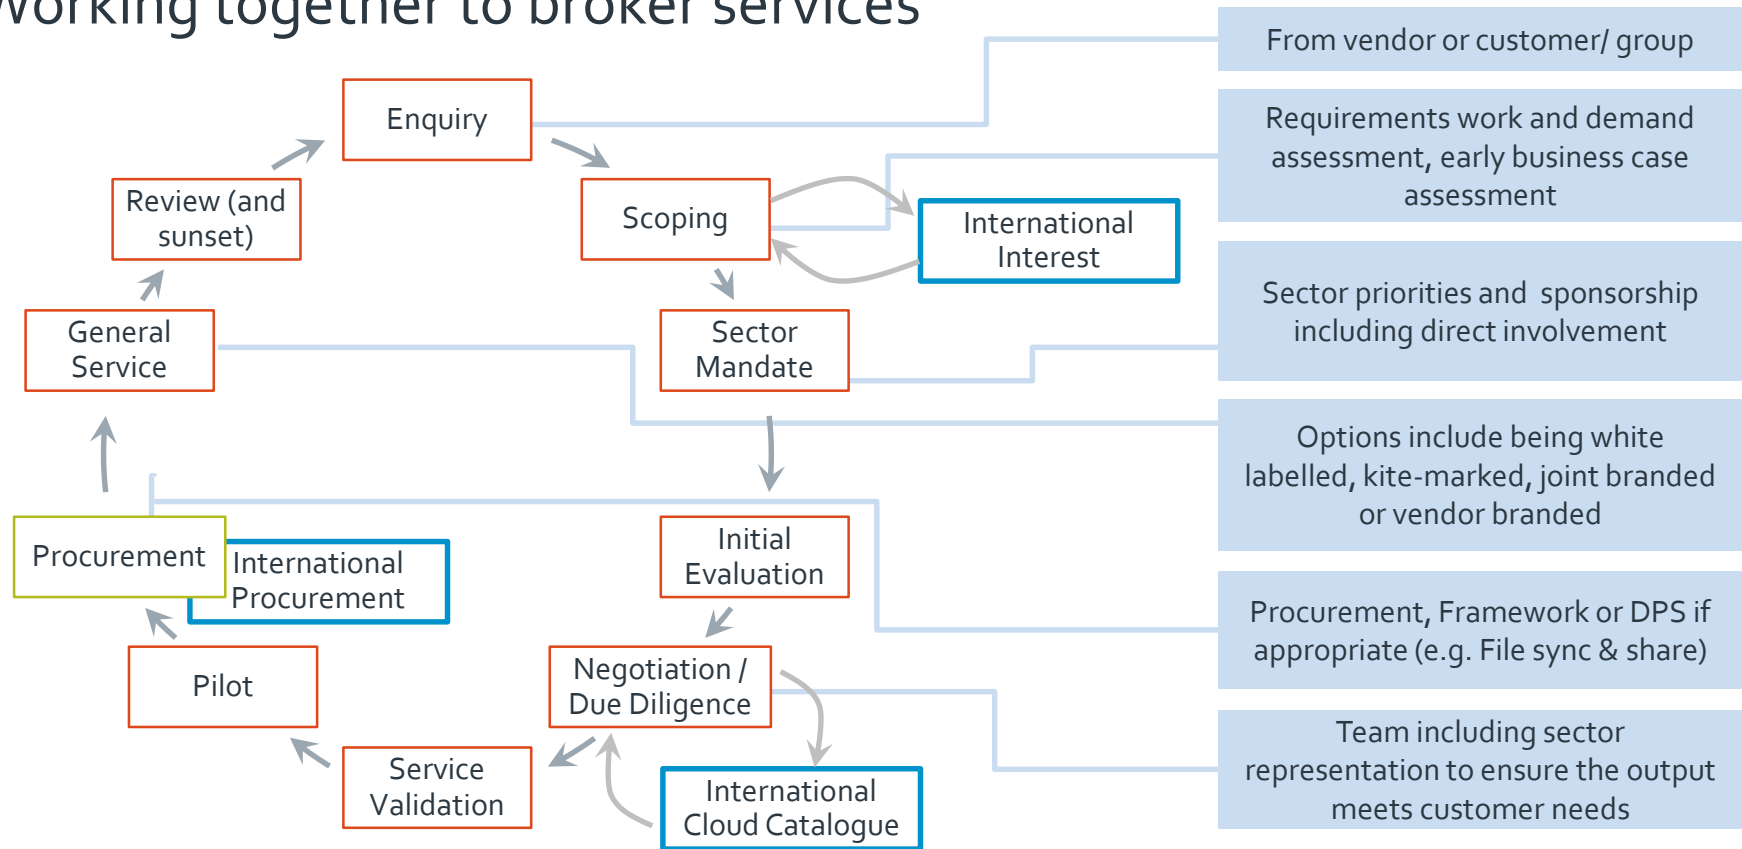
Working together to broker services

Enquiry

Review (and sunset)

Scoping

International Interest

General Service

Sector Mandate

Procurement

International Procurement

Initial Evaluation

Pilot

Negotiation / Due Diligence

Service Validation

International Cloud Catalogue

From vendor or customer/ group

Requirements work and demand assessment, early business case assessment

Sector priorities and sponsorship including direct involvement

Options include being white labelled, kite-marked, joint branded or vendor branded

Procurement, Framework or DPS if appropriate (e.g. File sync & share)

Team including sector representation to ensure the output meets customer needs